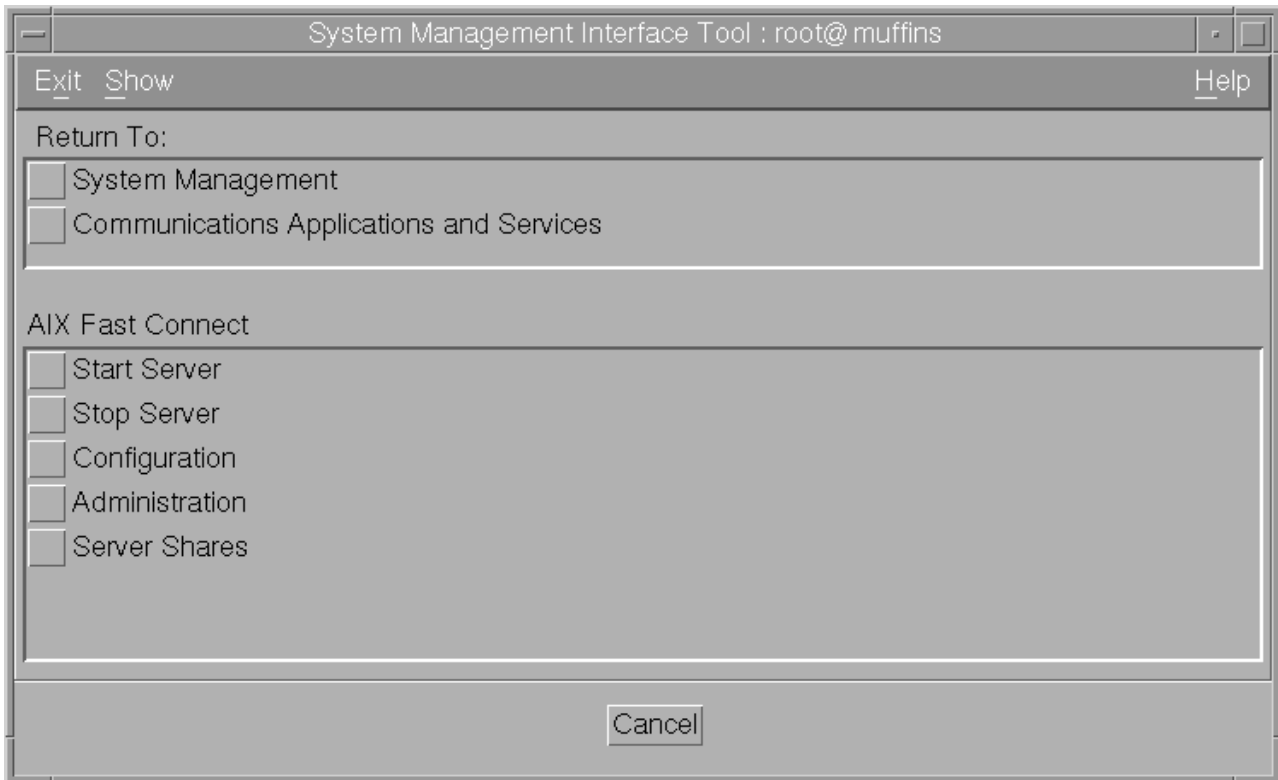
System Management Interface Tool : root@ muffins

Exit Show Help

Return To:

System Management

Communications Applications and Services

AIX Fast Connect

Start Server

Stop Server

Configuration

Administration

Server Shares

Cancel